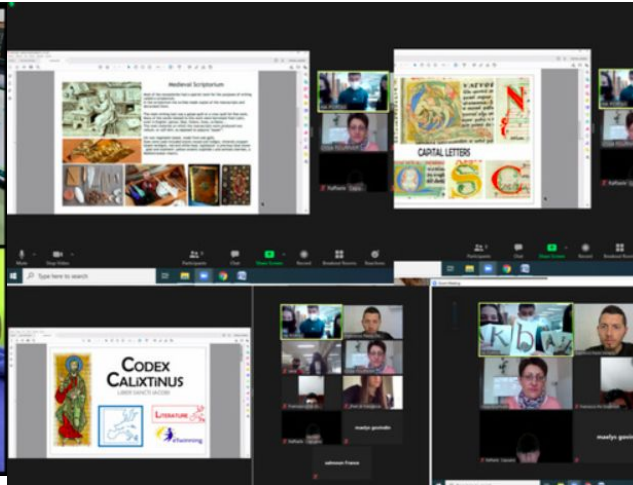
Medieval Scriptorium

CAPITAL LETTERS

Mute
Stop Video
Participants
Chat
Share Screen
Record
Breakout Rooms
Reactions

Type here to search

CODEX CALIXTINUS

LIBER SANCTI IACOBI

LITERATURE

eTwinning

maelys gasnier

salvonon France

maelys gasnie

Zoom Meeting